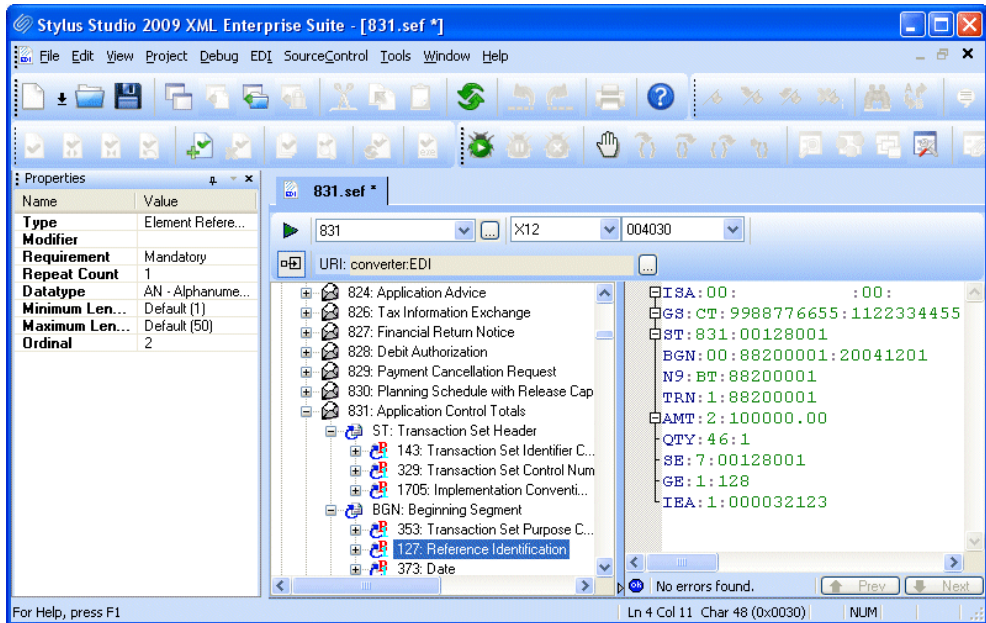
Stylus Studio 2009 XML Enterprise Suite - [831.sef *]

File Edit View Project Debug EDI SourceControl Tools Window Help

Properties

| Name | Value |
|---|---|
| Type | Element Refere... |
| Modifier | |
| Requirement | Mandatory |
| Repeat Count | 1 |
| Datatype | AN - Alphanume... |
| Minimum Len... | Default (1) |
| Maximum Len... | Default (50) |
| Ordinal | 2 |

831.sef *

831 X12 004030

URI: converter:EDI

824: Application Advice
826: Tax Information Exchange
827: Financial Return Notice
828: Debit Authorization
829: Payment Cancellation Request
830: Planning Schedule with Release Cap
831: Application Control Totals
ST: Transaction Set Header
143: Transaction Set Identifier C...
329: Transaction Set Control Num
1705: Implementation Conventi...
BGN: Beginning Segment
353: Transaction Set Purpose C...
127: Reference Identification
373: Date

ISA:00:          :00:
GS:CT:9988776655:1122334455
ST:831:00128001
BGN:00:88200001:20041201
N9:BT:88200001
TRN:1:88200001
AMT:2:100000.00
QTY:46:1
SE:7:00128001
GE:1:128
IEA:1:000032123

No errors found.
Prev Next

For Help, press F1
Ln 4 Col 11 Char 48 (0x0030)
NUM